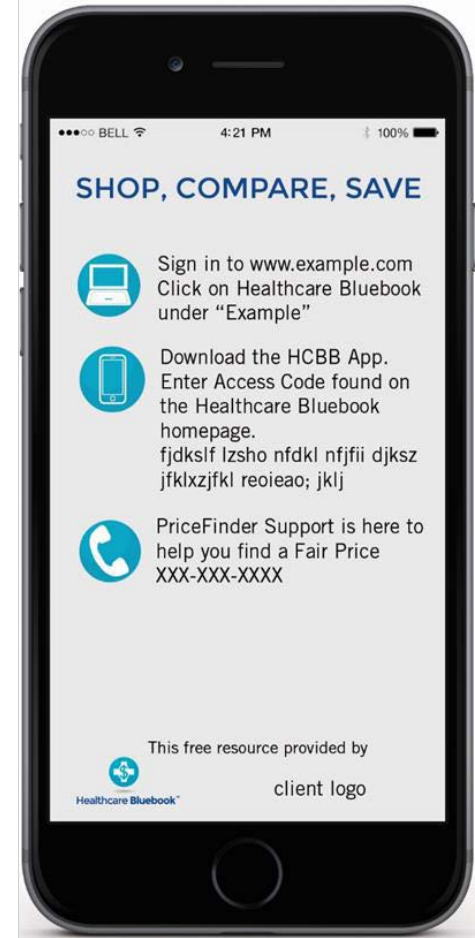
●●●○○ BELL 4:21 PM 100%

SHOP, COMPARE, SAVE

Sign in to www.example.com Click on Healthcare Bluebook under "Example"

Download the HCBB App. Enter Access Code found on the Healthcare Bluebook homepage. fjdkslf lzsho nfdkl nfjfii djksz jfklxzjfkl reoieao; jklj

PriceFinder Support is here to help you find a Fair Price XXX-XXX-XXXX

This free resource provided by

Healthcare Bluebook™

client logo